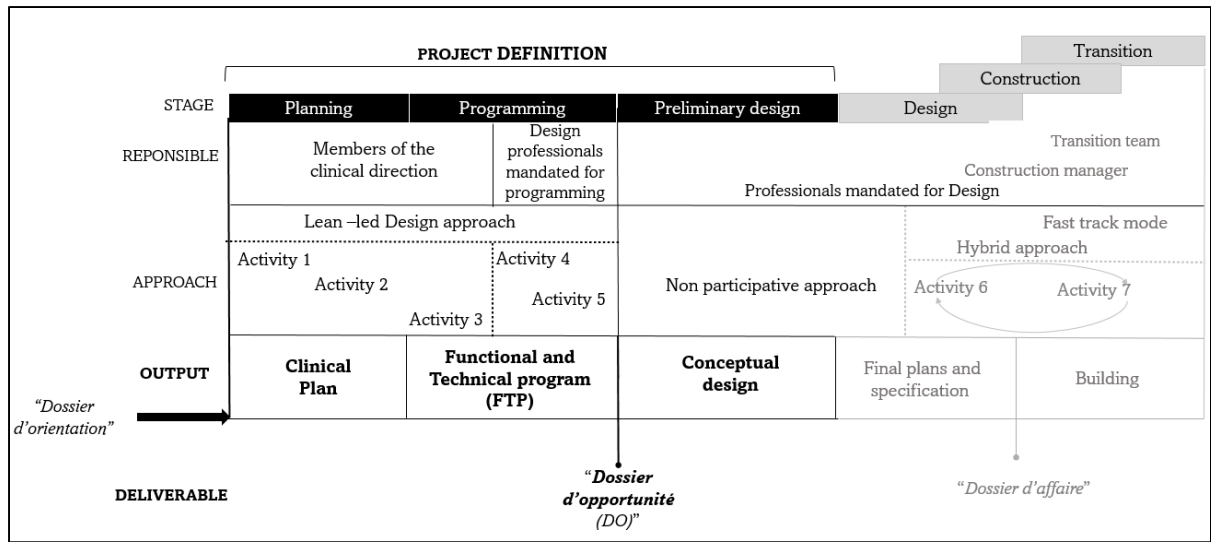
PROJECT DEFINITION

Transition

Construction

STAGE

Planning | Programming | Preliminary design | Design

REPONSIBLE

Members of the clinical direction

Design professionals mandated for programming

Transition team

Construction manager

Professionals mandated for Design

Lean –led Design approach

Fast track mode

Hybrid approach

APPROACH

Activity 1

Activity 2

Activity 3

Activity 4

Activity 5

Non participative approach

Activity 6

Activity 7

OUTPUT

Clinical Plan

Functional and Technical program (FTP)

Conceptual design

Final plans and specification

Building

"Dossier d'orientation"

DELIVERABLE

"Dossier d'opportunité (DO)"

"Dossier d'affaire"